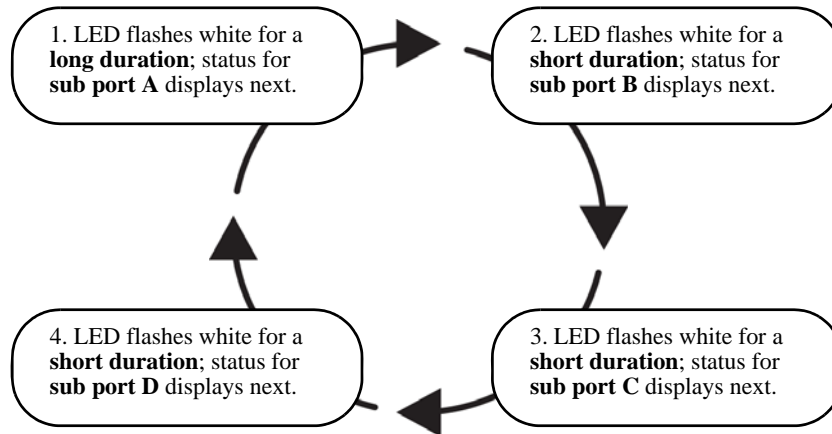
1. LED flashes white for a **long duration**; status for **sub port A** displays next.

2. LED flashes white for a **short duration**; status for **sub port B** displays next.

3. LED flashes white for a **short duration**; status for **sub port C** displays next.

4. LED flashes white for a **short duration**; status for **sub port D** displays next.